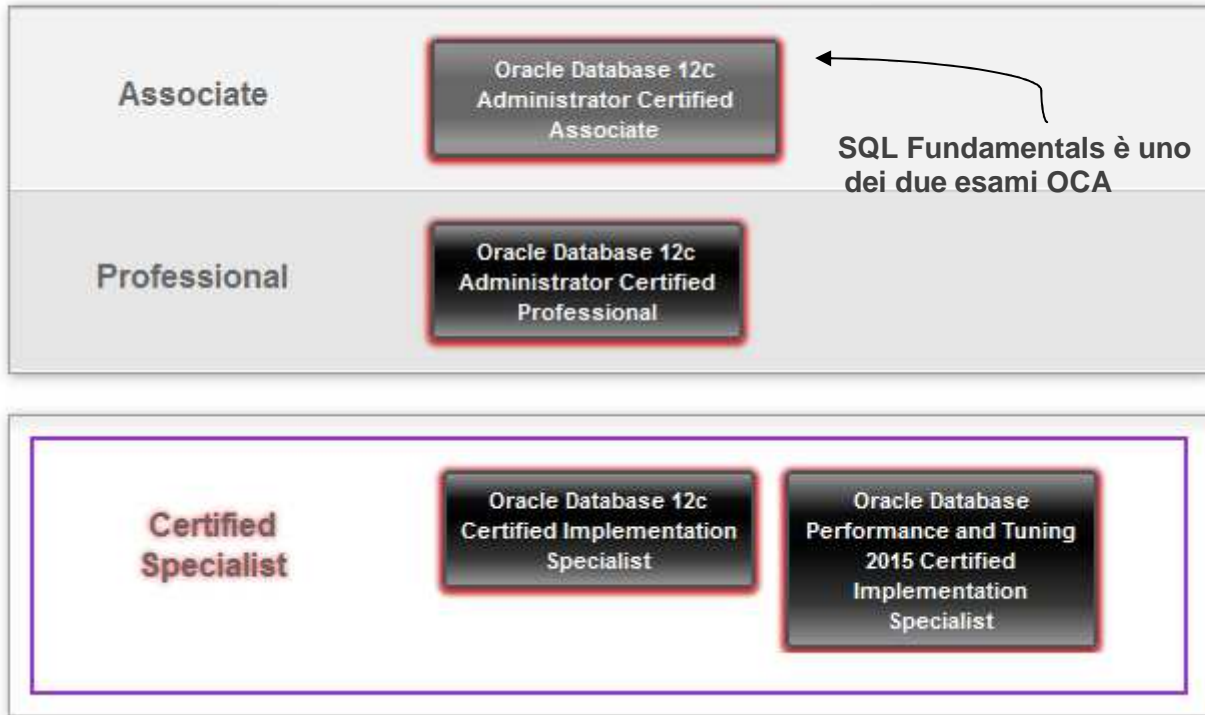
Associate

Oracle Database 12C Administrator Certified Associate

SQL Fundamentals è uno dei due esami OCA

Professional

Oracle Database 12c Administrator Certified Professional

Certified Specialist

Oracle Database 12c Certified Implementation Specialist

Oracle Database Performance and Tuning 2015 Certified Implementation Specialist